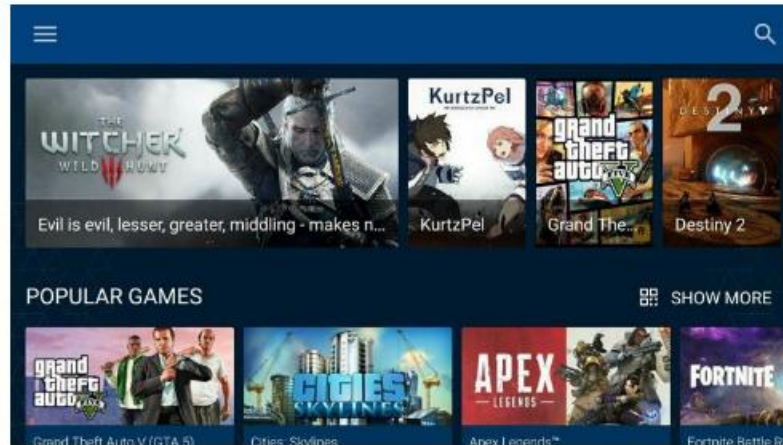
THE WITCHER WILD HUNT

Evil is evil, lesser, greater, middling - makes n...

KurtzPel

KurtzPel

grand theft auto V

Grand The...

DESTINY 2

Destiny 2

POPULAR GAMES

SHOW MORE

grand theft auto V

Grand Theft Auto V (GTA 5)

CITIES SKYLINES

Cities: Skylines

APEX LEGENDS

Apex Legends™

FORTNITE

Fortnite Battle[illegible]